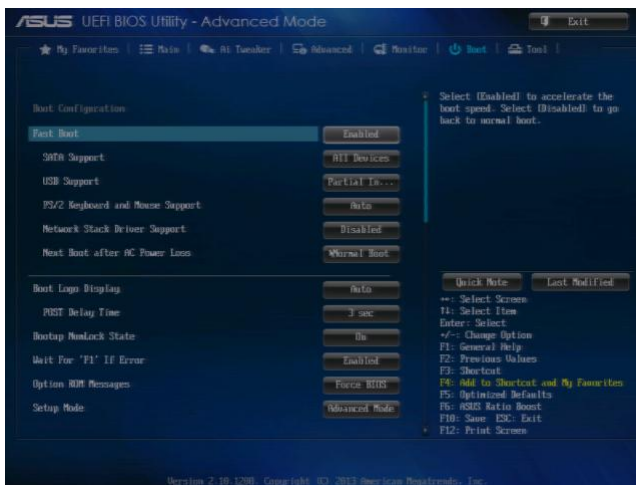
ASUS UEFI BIOS Utility - Advanced Mode

Exit

My Favorites | Main | Ai Tweaker | Advanced | Monitor | Boot | Tool

Boot Configuration

Fast Boot | Enabled

SATA Support | All Devices

USB Support | Partial In...

PS/2 Keyboard and Mouse Support | Auto

Network Stack Driver Support | Disabled

Next Boot after AC Power Loss | Normal Boot

Boot Logo Display | Auto

POST Delay Time | 3 sec

Bootup NumLock State | On

Wait For 'F1' If Error | Enabled

Option ROM Messages | Force BIOS

Setup Mode | Advanced Mode

Select [Enabled] to accelerate the boot speed. Select [Disabled] to go back to normal boot.

Quick Note | Last Modified

→←: Select Screen
↑↓: Select Item
Enter: Select
+/-: Change Option
F1: General Help
F2: Previous Values
F3: Shortcut
F4: Add to Shortcut and My Favorites
F5: Optimized Defaults
F6: ASUS Ratio Boost
F10: Save ESC: Exit
F12: Print Screen

Version 2.10.1208. Copyright (C) 2013 American Megatrends, Inc.